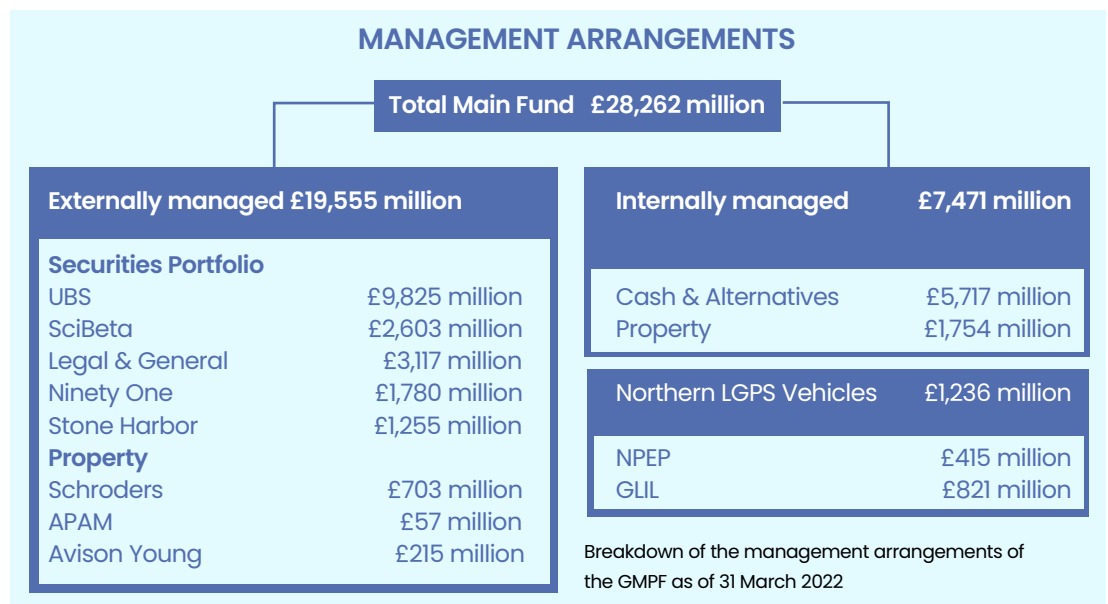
MANAGEMENT ARRANGEMENTS

Total Main Fund £28,262 million

Externally managed £19,555 million

Securities Portfolio
UBS £9,825 million
SciBeta £2,603 million
Legal & General £3,117 million
Ninety One £1,780 million
Stone Harbor £1,255 million
Property
Schroders £703 million
APAM £57 million
Avison Young £215 million

Internally managed £7,471 million

Cash & Alternatives £5,717 million
Property £1,754 million

Northern LGPS Vehicles £1,236 million

NPEP £415 million
GLIL £821 million

Breakdown of the management arrangements of the GMPF as of 31 March 2022